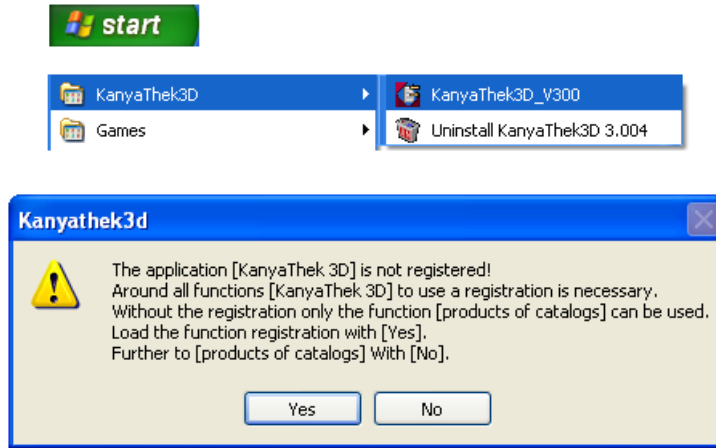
start

KanyaThek3D
Games

KanyaThek3D_V300
Uninstall KanyaThek3D 3.004

Kanyathek3d

The application [KanyaThek 3D] is not registered!
Around all functions [KanyaThek 3D] to use a registration is necessary.
Without the registration only the function [products of catalogs] can be used.
Load the function registration with [Yes].
Further to [products of catalogs] With [No].

Yes
No